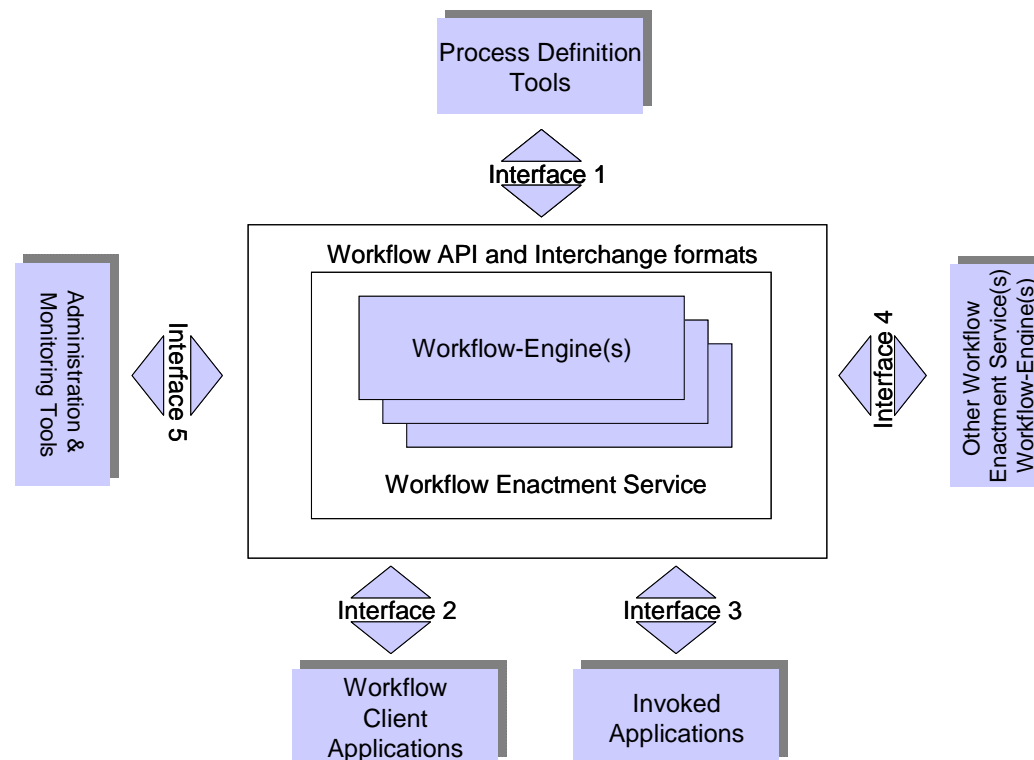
Process Definition Tools

Interface 1

Workflow API and Interchange formats

Workflow-Engine(s)

Workflow Enactment Service

Administration & Monitoring Tools

Interface 5

Interface 4

Other Workflow Enactment Service(s) Workflow-Engine(s)

Interface 2

Interface 3

Workflow Client Applications

Invoked Applications